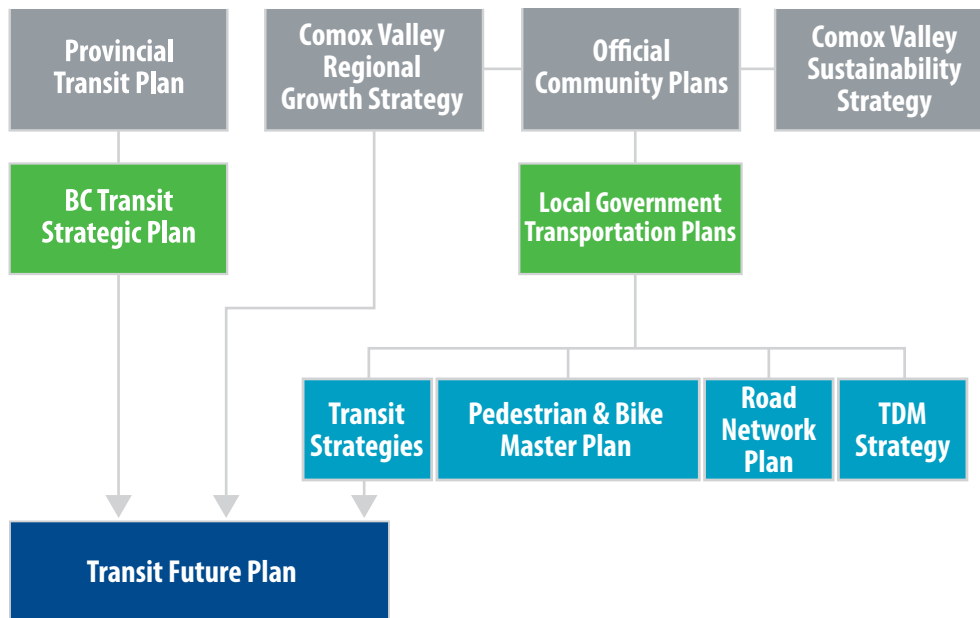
Provincial Transit Plan

Comox Valley Regional Growth Strategy

Official Community Plans

Comox Valley Sustainability Strategy

BC Transit Strategic Plan

Local Government Transportation Plans

Transit Strategies

Pedestrian & Bike Master Plan

Road Network Plan

TDM Strategy

Transit Future Plan